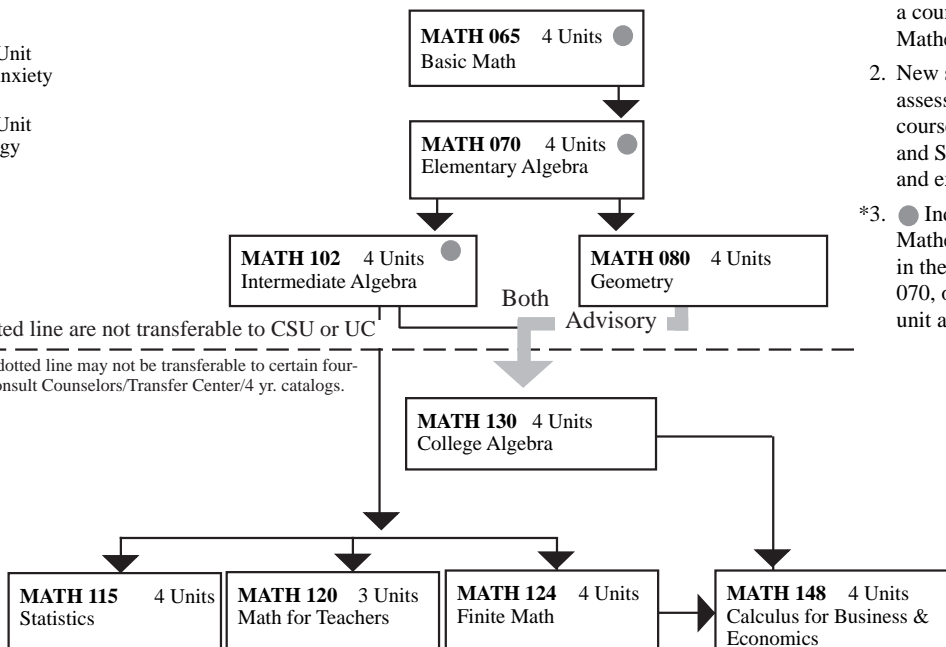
Unit
nxiety

Unit
gy

MATH 065 4 Units
Basic Math

MATH 070 4 Units
Elementary Algebra

MATH 102 4 Units
Intermediate Algebra

MATH 080 4 Units
Geometry

Both
Advisory

tted line are not transferable to CSU or UC

dotted line may not be transferable to certain four-
onsult Counselors/Transfer Center/4 yr. catalogs.

MATH 130 4 Units
College Algebra

MATH 115 4 Units
Statistics

MATH 120 3 Units
Math for Teachers

MATH 124 4 Units
Finite Math

MATH 148 4 Units
Calculus for Business & Economics

a cou
Mathe

2. New s
assess
course
and S
and ex

*3. Inc
Mathe
in the
070, c
unit a